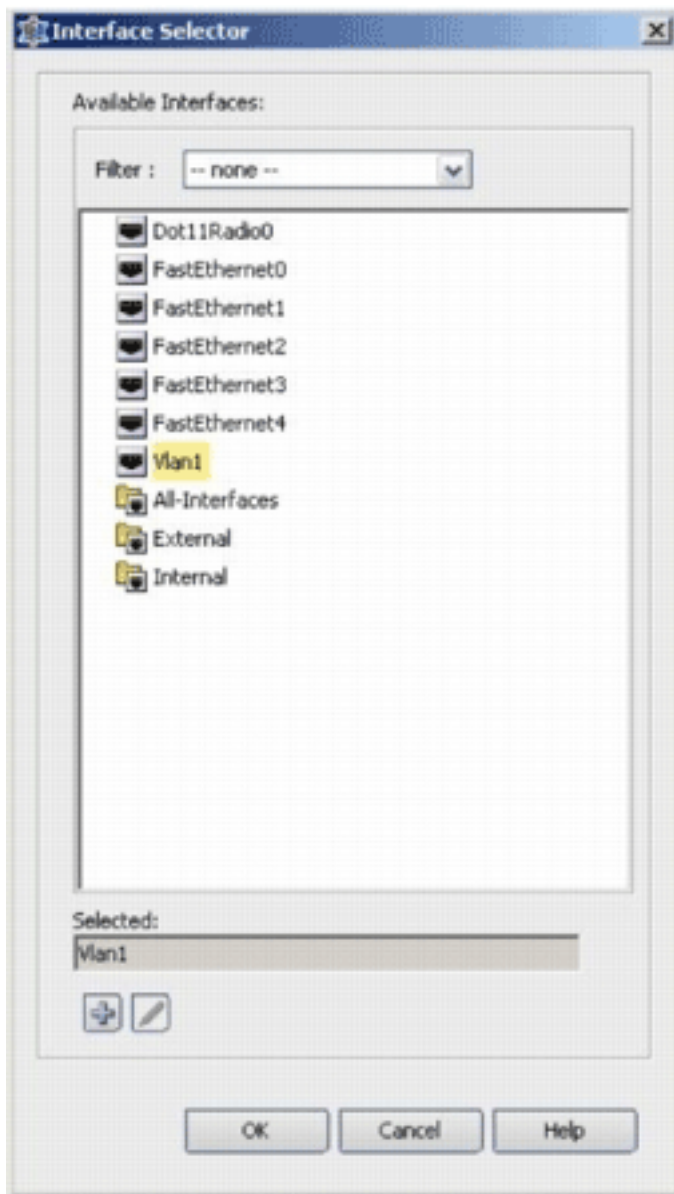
Interface Selector

Available Interfaces:

Filter : -- none --

Dot11Radio0
FastEthernet0
FastEthernet1
FastEthernet2
FastEthernet3
FastEthernet4
Vlan1
All-Interfaces
External
Internal

Selected:
Vlan1

OK
Cancel
Help